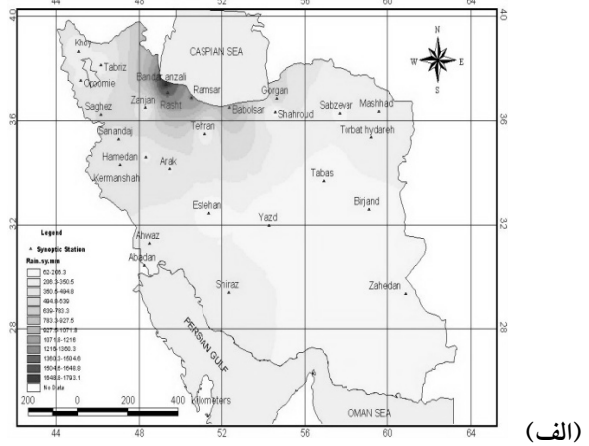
44 48 52 56 60 64

40

CASPIAN SEA

N
W E
S

Khoy
Tabriz
Oroomie
Bandar anzali
Ramsar
Gorgan
Sabzevar
Mashhad
Zanjan
Rasht
Babolsar
Shahroud
Saghez
36
Tirbat hydareh
36
Sanandaj
Tehran
Hamedan
Arak
Tabas
Kermanshah
Birjand
Esfehan
Yazd
32
32
Legend
Synoptic Station
Rain.sy.mm
Ahwaz
Abadan

62-208.3
208.3-350.5
350.5-494.8
494.8-639
639-783.3
783.3-927.5
927.5-1071.8
1071.8-1216
1216-1360.3
1360.3-1504.6
1504.6-1648.8
1648.8-1793.1
No Data

Shiraz
Zahedan
28
28
PERSIAN GULF

200 0 200 400 Kilometers
OMAN SEA

44 48 52 56 60 64

(الف)